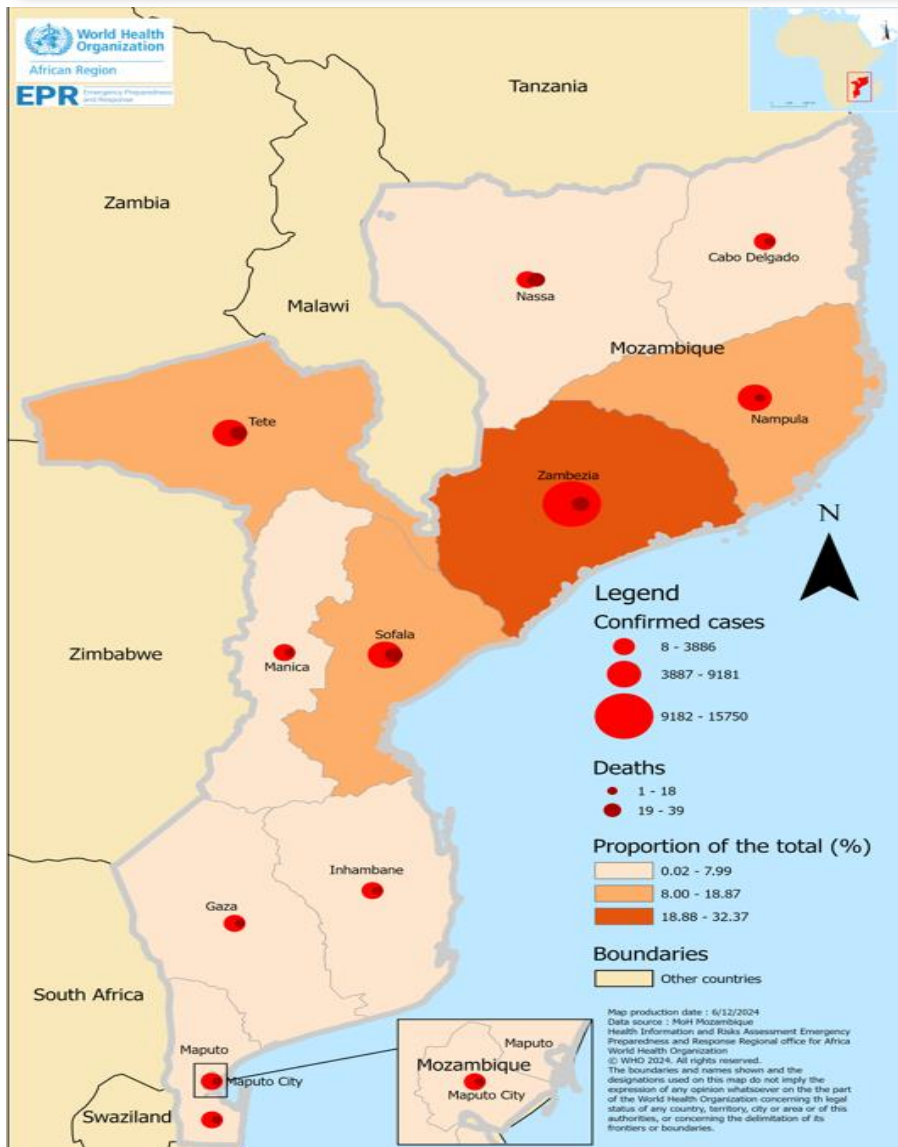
World Health Organization
African Region
EPR Emergency Preparedness and Response

Tanzania

Zambia

Malawi

Cabo Delgado

Nassa

Mozambique

Nampula

Tete

Zambezia

N

Legend
Confirmed cases
8 - 3886
3887 - 9181
9182 - 15750

Deaths
1 - 18
19 - 39

Proportion of the total (%)
0.02 - 7.99
8.00 - 18.87
18.88 - 32.37

Boundaries
Other countries

Zimbabwe

Manica

Sofala

Inhambane

Gaza

South Africa

Maputo
Maputo City

Swaziland

Mozambique
Maputo
Maputo City

Map production date : 6/12/2024
Data source : MoH Mozambique
Health Information and Risks Assessment Emergency Preparedness and Response Regional office for Africa
World Health Organization
© WHO 2024. All rights reserved.
The boundaries and names shown and the designations used on this map do not imply the expression of any opinion whatsoever on the the part of the World Health Organization concerning th legal status of any country, territory, city or area or of this authorities, or concerning the delimitation of its frontiers or boundaries.